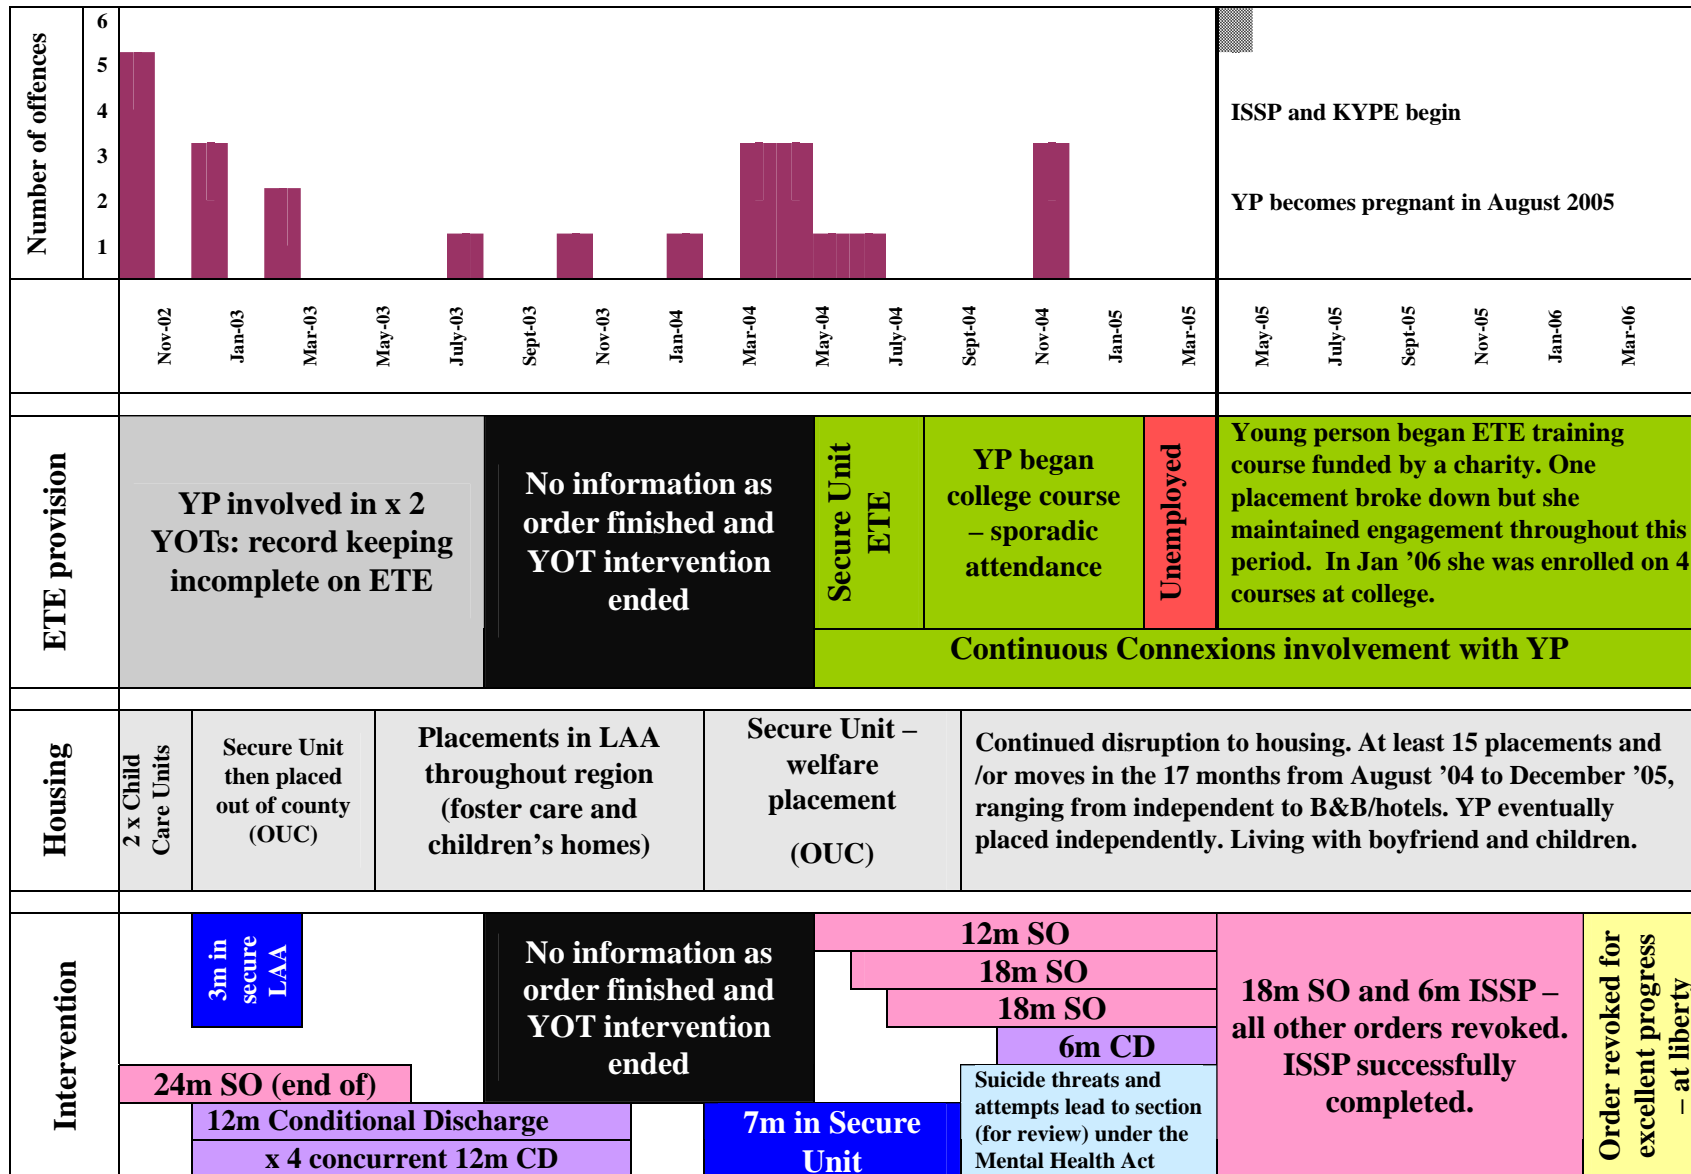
Number of offences

6
5
4
3
2
1

ISSP and KYPE begin

YP becomes pregnant in August 2005

Nov-02, Jan-03, Mar-03, May-03, July-03, Sept-03, Nov-03, Jan-04, Mar-04, May-04, July-04, Sept-04, Nov-04, Jan-05, Mar-05, May-05, July-05, Sept-05, Nov-05, Jan-06, Mar-06

ETE provision

YP involved in x 2 YOTs: record keeping incomplete on ETE

No information as order finished and YOT intervention ended

Secure Unit ETE

YP began college course – sporadic attendance

Unemployed

Young person began ETE training course funded by a charity. One placement broke down but she maintained engagement throughout this period. In Jan '06 she was enrolled on 4 courses at college.

Continuous Connexions involvement with YP

Housing

2 x Child Care Units

Secure Unit then placed out of county (OUC)

Placements in LAA throughout region (foster care and children's homes)

Secure Unit – welfare placement

(OUC)

Continued disruption to housing. At least 15 placements and /or moves in the 17 months from August '04 to December '05, ranging from independent to B&B/hotels. YP eventually placed independently. Living with boyfriend and children.

Intervention

3m in secure LAA

No information as order finished and YOT intervention ended

12m SO
18m SO
18m SO
6m CD

18m SO and 6m ISSP – all other orders revoked. ISSP successfully completed.

Order revoked for excellent progress – at liberty

24m SO (end of)

12m Conditional Discharge

x 4 concurrent 12m CD

7m in Secure Unit

Suicide threats and attempts lead to section (for review) under the Mental Health Act